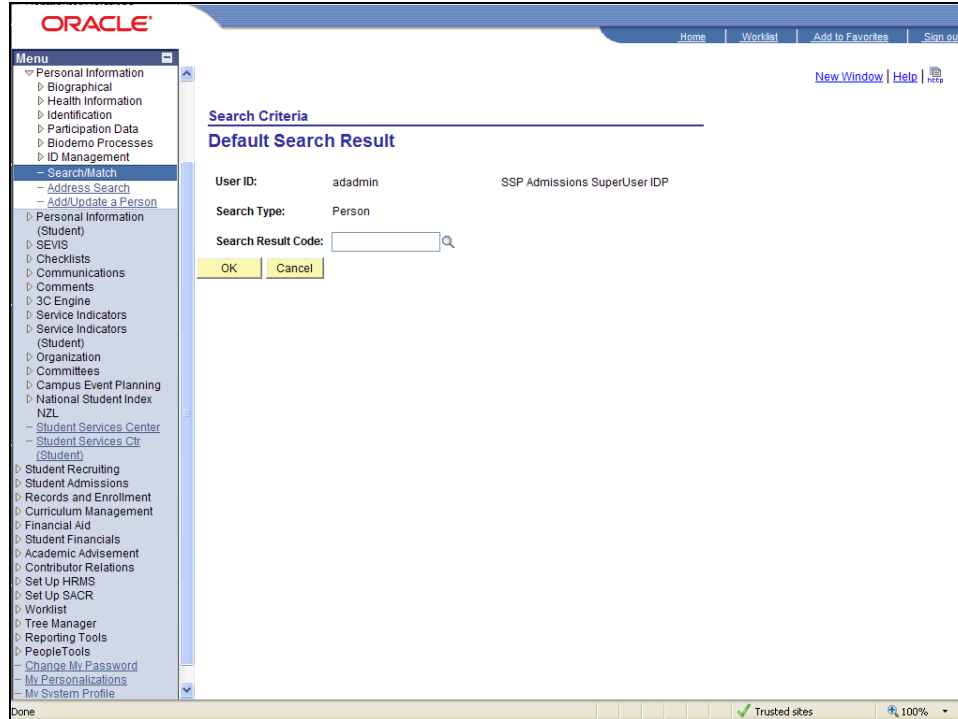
ORACLE

Home | Worklist | Add to Favorites | Sign ou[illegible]

Menu
▽ Personal Information
▷ Biographical
▷ Health Information
▷ Identification
▷ Participation Data
▷ Biodemo Processes
▷ ID Management
– Search/Match
– Address Search
– Add/Update a Person
▷ Personal Information (Student)
▷ SEVIS
▷ Checklists
▷ Communications
▷ Comments
▷ 3C Engine
▷ Service Indicators
▷ Service Indicators (Student)
▷ Organization
▷ Committees
▷ Campus Event Planning
▷ National Student Index NZL
– Student Services Center
– Student Services Ctr (Student)
▷ Student Recruiting
▷ Student Admissions
▷ Records and Enrollment
▷ Curriculum Management
▷ Financial Aid
▷ Student Financials
▷ Academic Advisement
▷ Contributor Relations
▷ Set Up HRMS
▷ Set Up SACR
▷ Worklist
▷ Tree Manager
▷ Reporting Tools
▷ PeopleTools
– Change My Password
– My Personalizations
– My System Profile

New Window | Help |

Search Criteria
Default Search Result

User ID: adadmin SSP Admissions SuperUser IDP
Search Type: Person
Search Result Code:

OK Cancel

Done
Trusted sites
100%